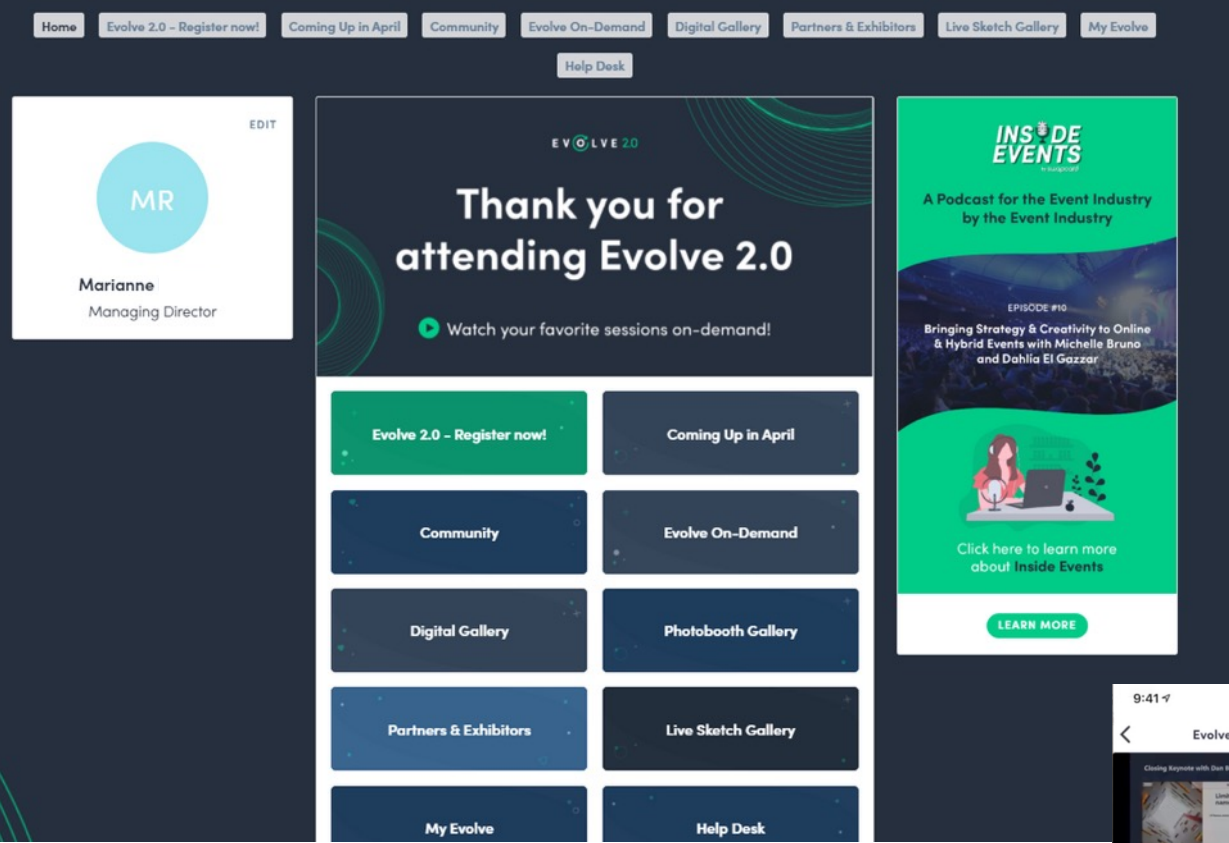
Home Evolve 2.0 - Register now! Coming Up in April Community Evolve On-Demand Digital Gallery Partners & Exhibitors Live Sketch Gallery My Evolve Help Desk

EDIT

MR

Marianne

Managing Director

EVOLVE 2.0

Thank you for attending Evolve 2.0

Watch your favorite sessions on-demand!

Evolve 2.0 - Register now!

Coming Up in April

Community

Evolve On-Demand

Digital Gallery

Photobooth Gallery

Partners & Exhibitors

Live Sketch Gallery

My Evolve

Help Desk

INSIDE EVENTS

A Podcast for the Event Industry by the Event Industry

EPISODE #10

Bringing Strategy & Creativity to Online & Hybrid Events with Michelle Bruno and Dahlia El Gazzar

Click here to learn more about Inside Events

LEARN MORE

9:41

Evolve

Closing Keynote with Dan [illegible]